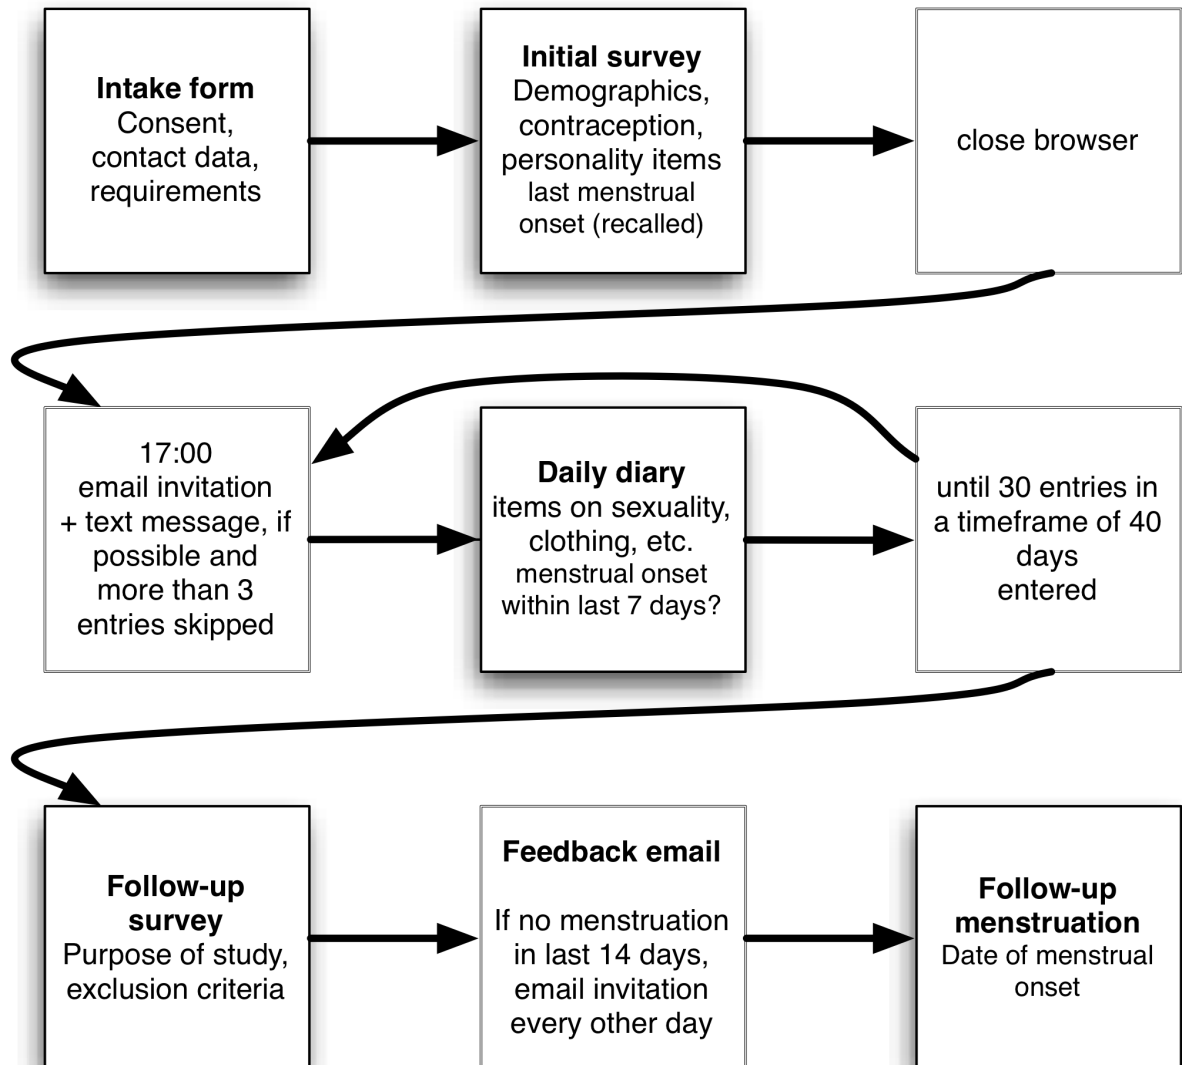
**Intake form**
Consent, contact data, requirements

**Initial survey**
Demographics, contraception, personality items
last menstrual onset (recalled)

close browser

17:00
email invitation + text message, if possible and more than 3 entries skipped

**Daily diary**
items on sexuality, clothing, etc.
menstrual onset within last 7 days?

until 30 entries in a timeframe of 40 days entered

**Follow-up survey**
Purpose of study, exclusion criteria

**Feedback email**

If no menstruation in last 14 days, email invitation every other day

**Follow-up menstruation**
Date of menstrual onset